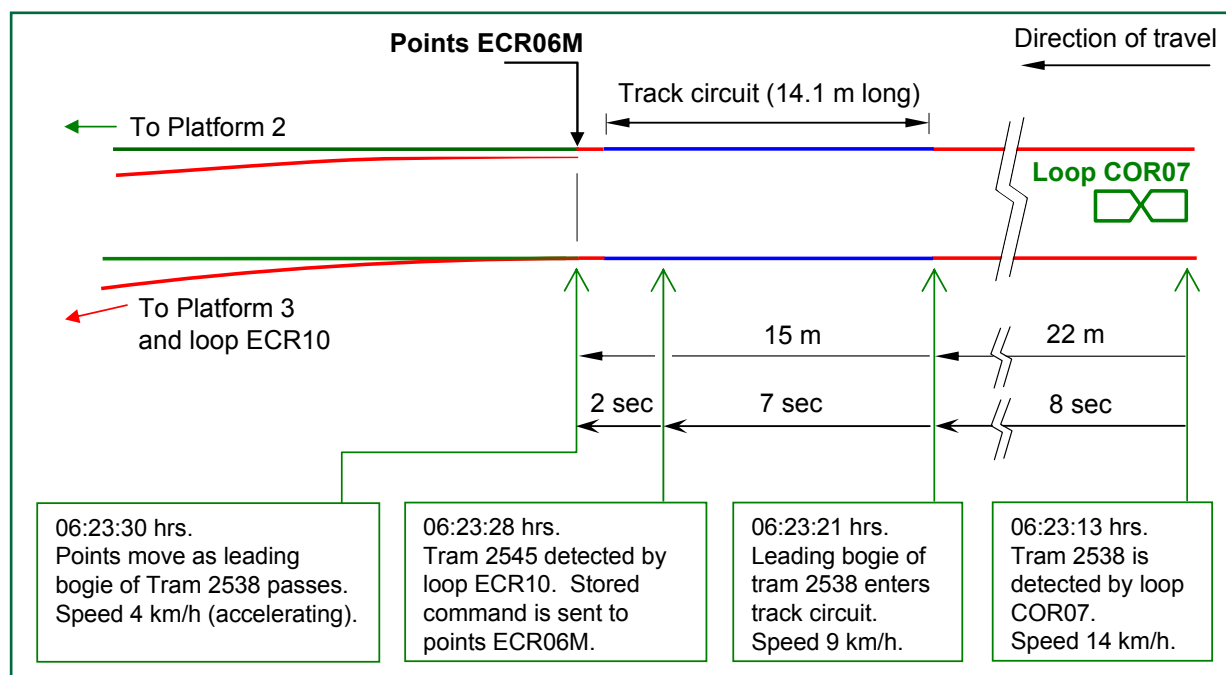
Points ECR06M

Direction of travel

Track circuit (14.1 m long)

To Platform 2

Loop COR07

To Platform 3 and loop ECR10

15 m

22 m

2 sec

7 sec

8 sec

06:23:30 hrs. Points move as leading bogie of Tram 2538 passes. Speed 4 km/h (accelerating).

06:23:28 hrs. Tram 2545 detected by loop ECR10. Stored command is sent to points ECR06M.

06:23:21 hrs. Leading bogie of tram 2538 enters track circuit. Speed 9 km/h.

06:23:13 hrs. Tram 2538 is detected by loop COR07. Speed 14 km/h.